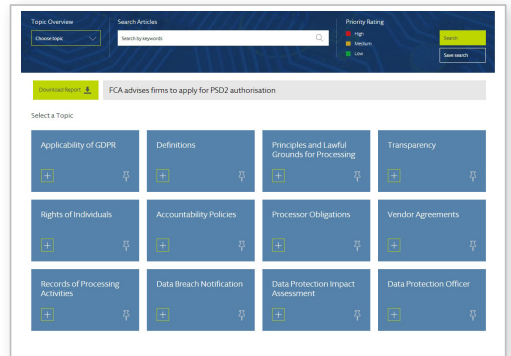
Topic Overview
Choose topic

Search Articles
Search by keywords

Priority Rating
High
Medium
Low

Search
Save search

Download Report
FCA advises firms to apply for PSD2 authorisation

Select a Topic

Applicability of GDPR
Definitions
Principles and Lawful Grounds for Processing
Transparency
Rights of Individuals
Accountability Policies
Processor Obligations
Vendor Agreements
Records of Processing Activities
Data Breach Notification
Data Protection Impact Assessment
Data Protection Officer